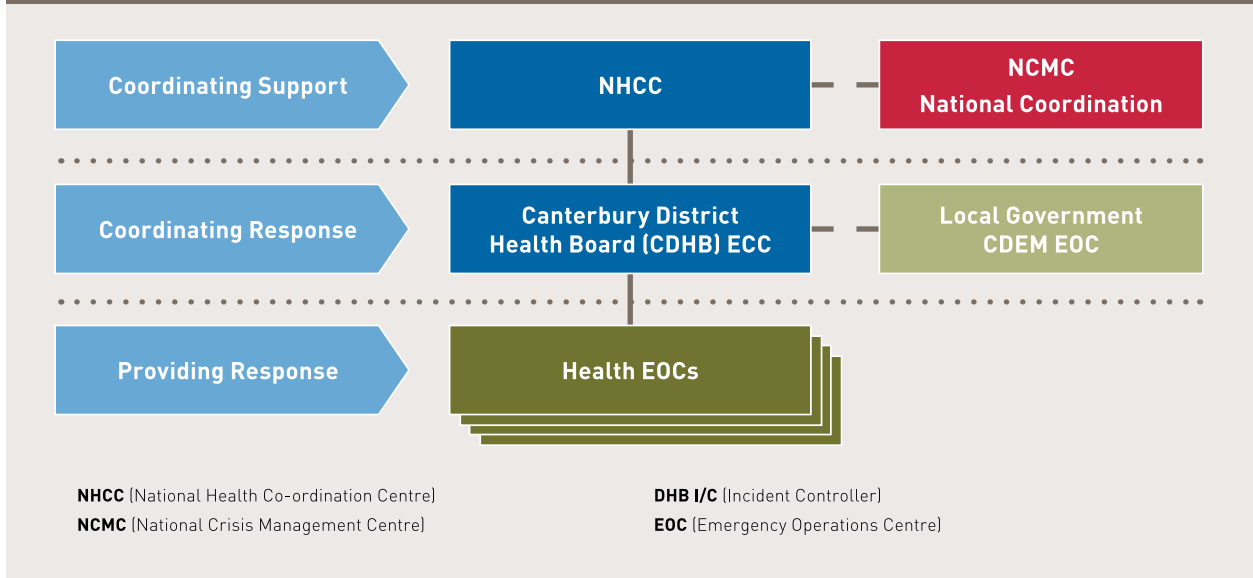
Coordinating Support

NHCC

NCMC
National Coordination

Coordinating Response

Canterbury District Health Board (CDHB) ECC

Local Government CDEM EOC

Providing Response

Health EOCs

**NHCC** (National Health Co-ordination Centre)
**NCMC** (National Crisis Management Centre)

**DHB I/C** (Incident Controller)
**EOC** (Emergency Operations Centre)